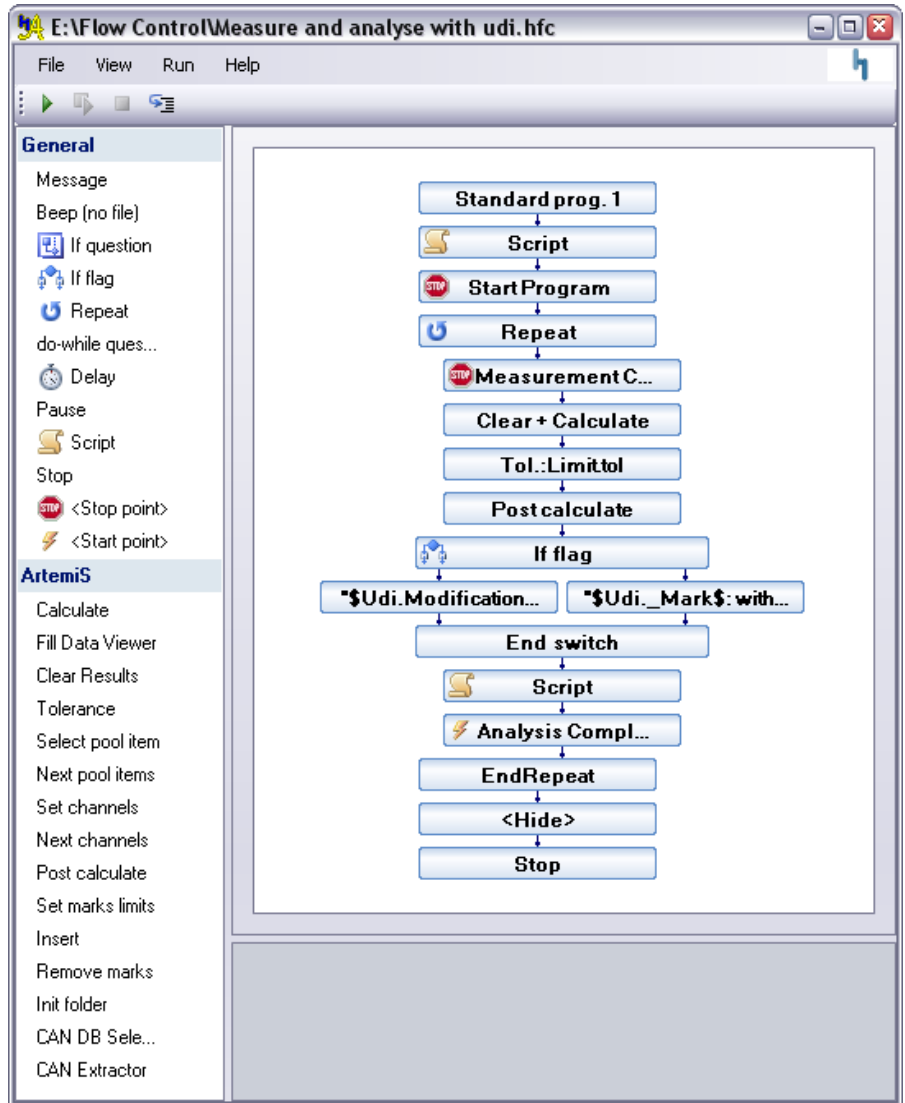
E:\Flow Control\Measure and analyse with udi.hfc

File View Run Help

General
Message
Beep (no file)
If question
If flag
Repeat
do-while ques...
Delay
Pause
Script
Stop
<Stop point>
<Start point>

ArtemiS
Calculate
Fill Data Viewer
Clear Results
Tolerance
Select pool item
Next pool items
Set channels
Next channels
Post calculate
Set marks limits
Insert
Remove marks
Init folder
CAN DB Sele...
CAN Extractor

Standard prog. 1
Script
StartProgram
Repeat
Measurement C...
Clear + Calculate
Tol.:Limit.tol
Post calculate
If flag
"$Udi.Modification...
"$Udi._Mark$: with...
End switch
Script
Analysis Compl...
EndRepeat
<Hide>
Stop